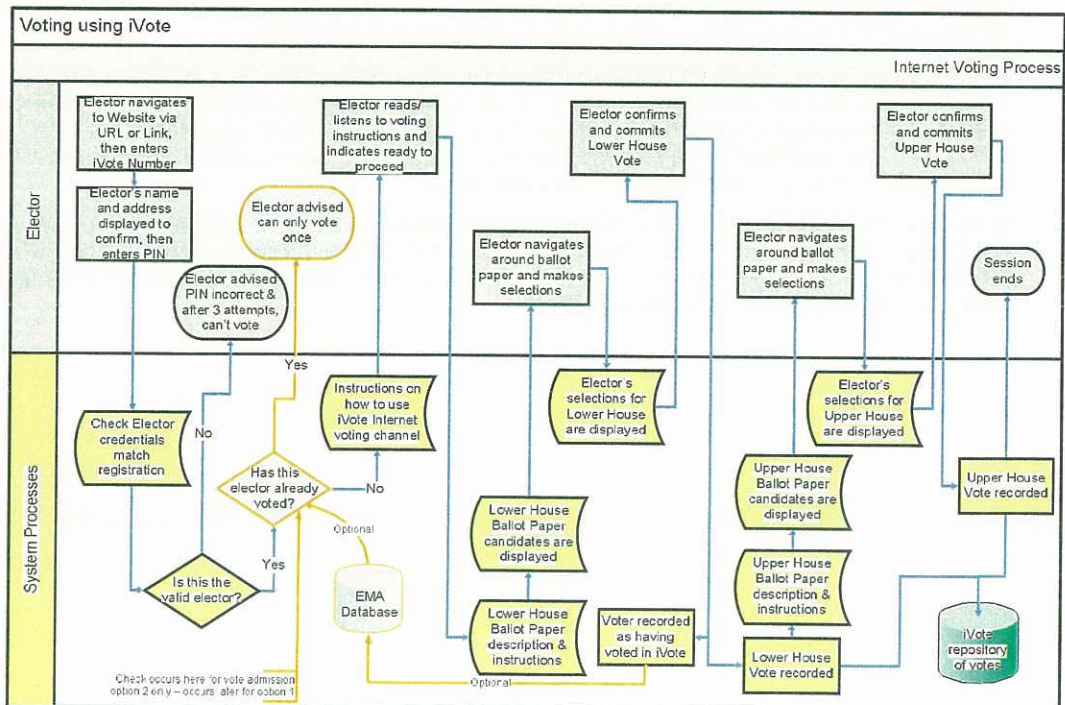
Voting using iVote

Internet Voting Process

Elector

Elector navigates to Website via URL or Link, then enters iVote Number

Elector's name and address displayed to confirm, then enters PIN

Elector advised PIN incorrect & after 3 attempts, can't vote

Elector advised can only vote once

Elector reads/ listens to voting instructions and indicates ready to proceed

Elector confirms and commits Lower House Vote

Elector navigates around ballot paper and makes selections

Elector navigates around ballot paper and makes selections

Elector confirms and commits Upper House Vote

Session ends

System Processes

Check Elector credentials match registration

No

Is this the valid elector?

Yes

Has this elector already voted?

Yes

No

Instructions on how to use iVote Internet voting channel

Optional

EMA Database

Check occurs here for vote admission option 2 only - occurs later for option 1

Lower House Ballot Paper candidates are displayed

Lower House Ballot Paper description & instructions

Elector's selections for Lower House are displayed

Voter recorded as having voted in iVote

Optional

Lower House Vote recorded

Upper House Ballot Paper candidates are displayed

Upper House Ballot Paper description & instructions

Elector's selections for Upper House are displayed

Upper House Vote recorded

iVote repository of votes